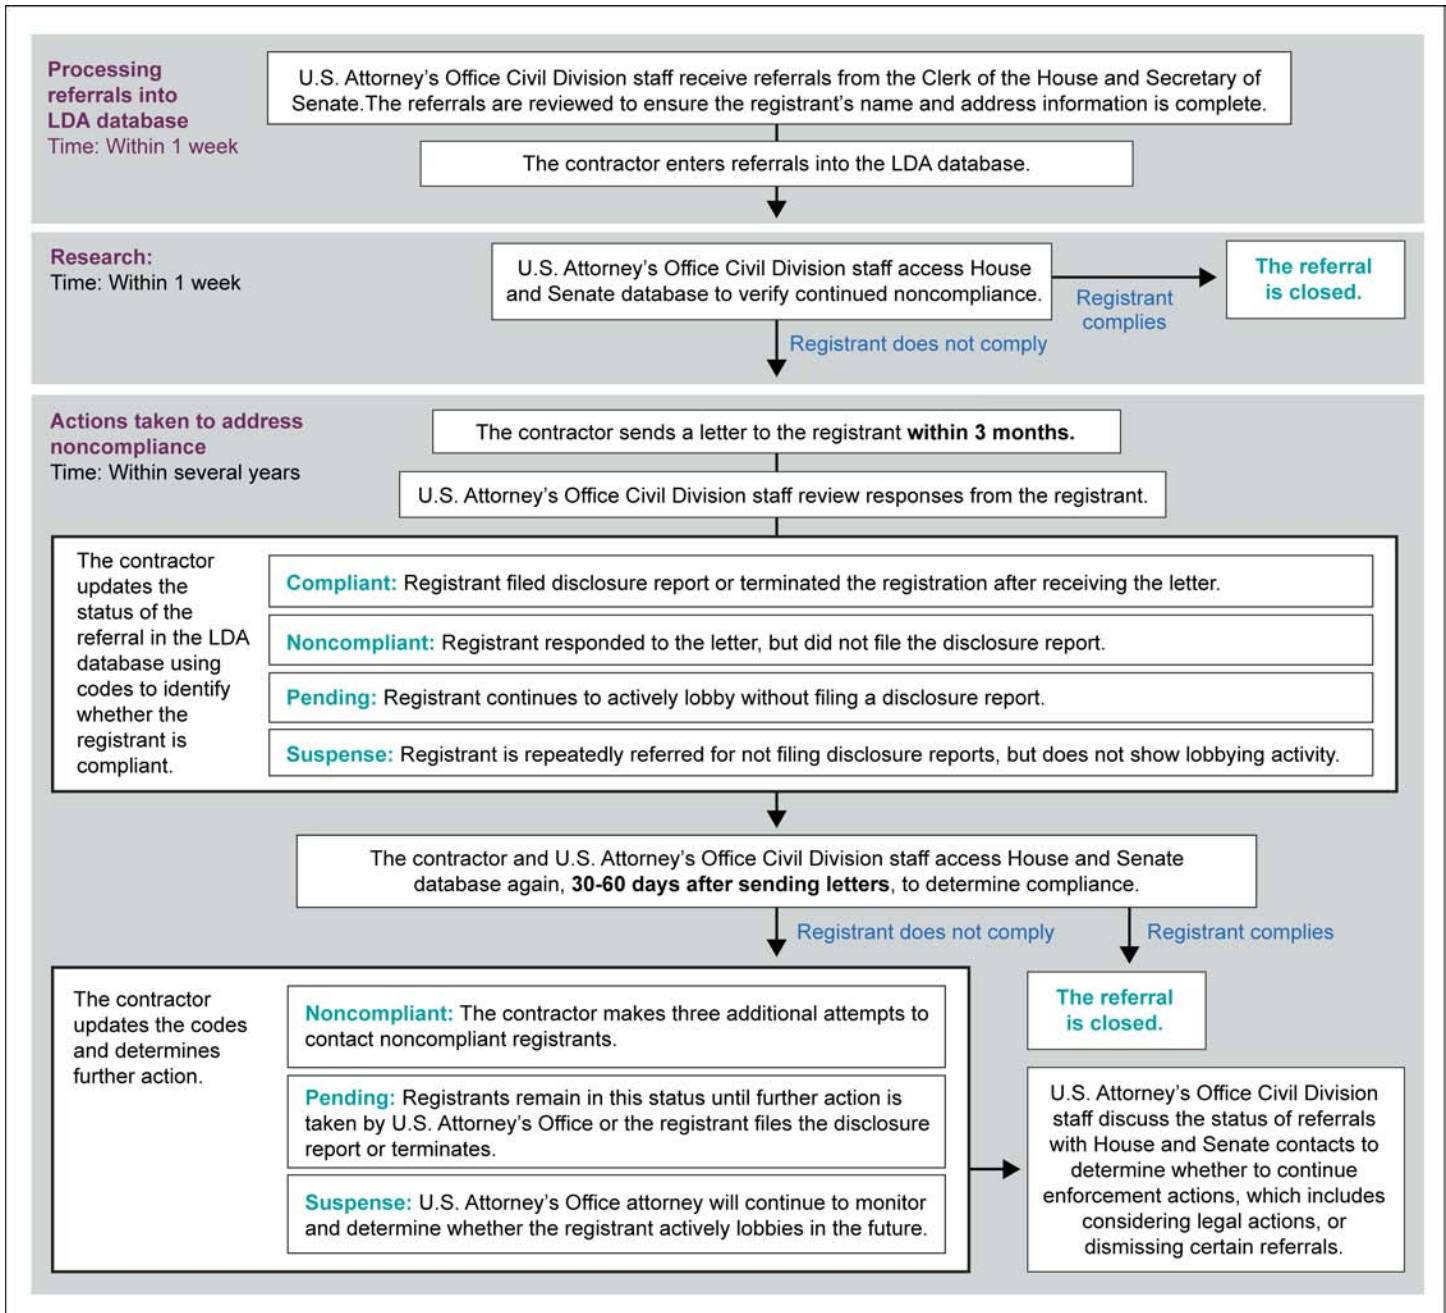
Processing referrals into LDA database
Time: Within 1 week

U.S. Attorney's Office Civil Division staff receive referrals from the Clerk of the House and Secretary of Senate.The referrals are reviewed to ensure the registrant's name and address information is complete.

The contractor enters referrals into the LDA database.

Research:
Time: Within 1 week

U.S. Attorney's Office Civil Division staff access House and Senate database to verify continued noncompliance.

Registrant complies

The referral is closed.

Registrant does not comply

Actions taken to address noncompliance
Time: Within several years

The contractor sends a letter to the registrant **within 3 months.**

U.S. Attorney's Office Civil Division staff review responses from the registrant.

The contractor updates the status of the referral in the LDA database using codes to identify whether the registrant is compliant.

Compliant: Registrant filed disclosure report or terminated the registration after receiving the letter.

Noncompliant: Registrant responded to the letter, but did not file the disclosure report.

Pending: Registrant continues to actively lobby without filing a disclosure report.

Suspense: Registrant is repeatedly referred for not filing disclosure reports, but does not show lobbying activity.

The contractor and U.S. Attorney's Office Civil Division staff access House and Senate database again, **30-60 days after sending letters**, to determine compliance.

Registrant does not comply

Registrant complies

The contractor updates the codes and determines further action.

Noncompliant: The contractor makes three additional attempts to contact noncompliant registrants.

Pending: Registrants remain in this status until further action is taken by U.S. Attorney's Office or the registrant files the disclosure report or terminates.

Suspense: U.S. Attorney's Office attorney will continue to monitor and determine whether the registrant actively lobbies in the future.

The referral is closed.

U.S. Attorney's Office Civil Division staff discuss the status of referrals with House and Senate contacts to determine whether to continue enforcement actions, which includes considering legal actions, or dismissing certain referrals.